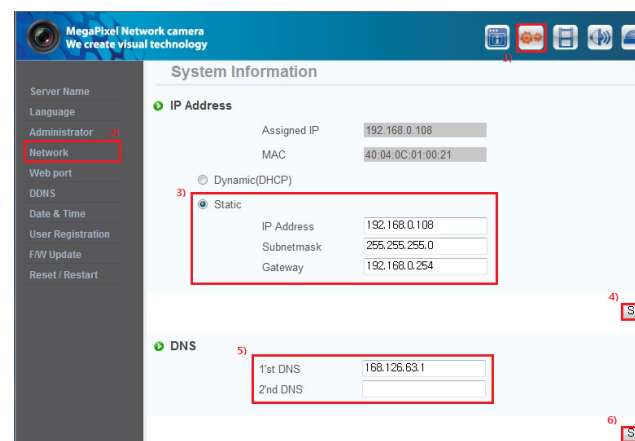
MegaPixel Network camera
We create visual technology

1)

Server Name
Language
Administrator
2)
Network
Web port
DDNS
Date & Time
User Registration
F/W Update
Reset / Restart

System Information

IP Address

Assigned IP 192.168.0.108
MAC 40:04:0C:01:00:21

Dynamic(DHCP)
3)
Static

IP Address 192.168.0.108
Subnetmask 255.255.255.0
Gateway 192.168.0.254

4)
S

DNS
5)
1'st DNS 168.126.63.1
2'nd DNS

6)
S